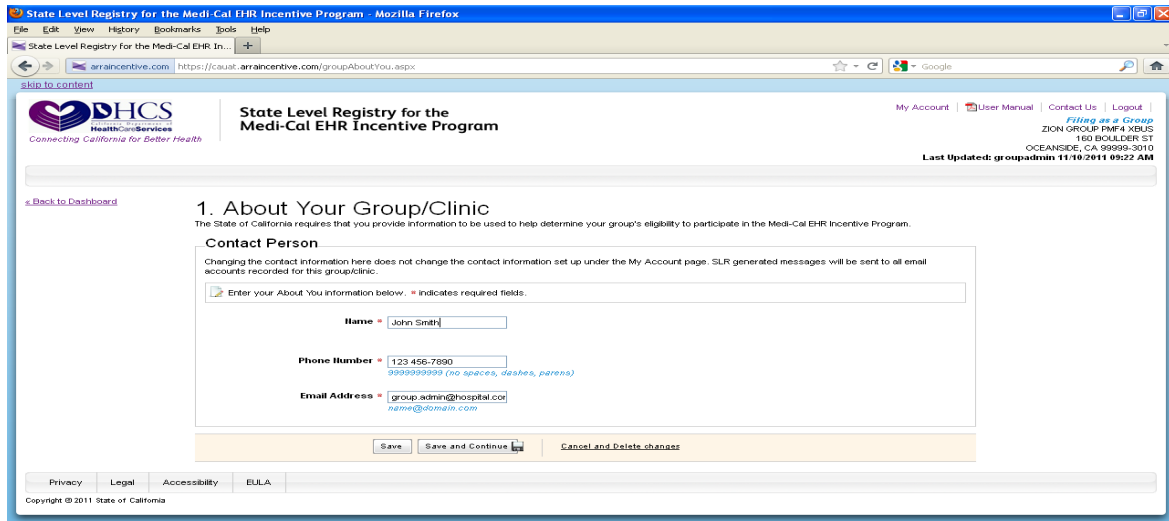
State Level Registry for the Medi-Cal EHR Incentive Program - Mozilla Firefox

File Edit View History Bookmarks Tools Help

State Level Registry for the Medi-Cal EHR In... +

arraincentive.com https://cauat.arraincentive.com/groupAboutYou.aspx

Google

skip to content

DHCS California Department of HealthCareServices
Connecting California for Better Health

State Level Registry for the Medi-Cal EHR Incentive Program

My Account | User Manual | Contact Us | Logout

Filing as a Group
ZION GROUP PMF4 XBUS
160 BOULDER ST
OCEANSIDE, CA 99999-3010
Last Updated: groupadmin 11/10/2011 09:22 AM

« Back to Dashboard

1. About Your Group/Clinic

The State of California requires that you provide information to be used to help determine your group's eligibility to participate in the Medi-Cal EHR Incentive Program.

Contact Person

Changing the contact information here does not change the contact information set up under the My Account page. SLR generated messages will be sent to all email accounts recorded for this group/clinic.

Enter your About You information below. * indicates required fields.

Name * John Smith

Phone Number * 123 456-7890
9999999999 (no spaces, dashes, parens)

Email Address * group.admin@hospital.cor
name@domain.com

Save | Save and Continue | Cancel and Delete changes

Privacy | Legal | Accessibility | EULA

Copyright © 2011 State of California